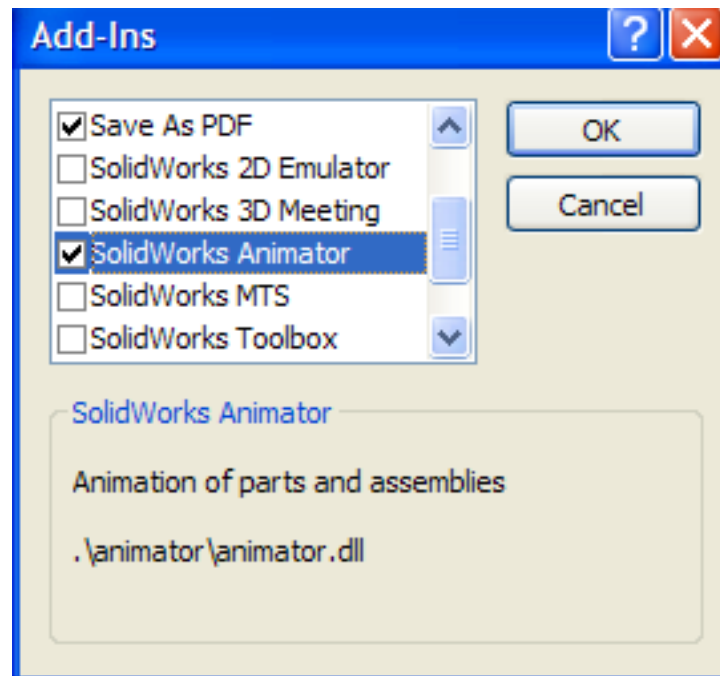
Add-Ins

?

Save As PDF
SolidWorks 2D Emulator
SolidWorks 3D Meeting
SolidWorks Animator
SolidWorks MTS
SolidWorks Toolbox

OK
Cancel

SolidWorks Animator

Animation of parts and assemblies

.\animator\animator.dll